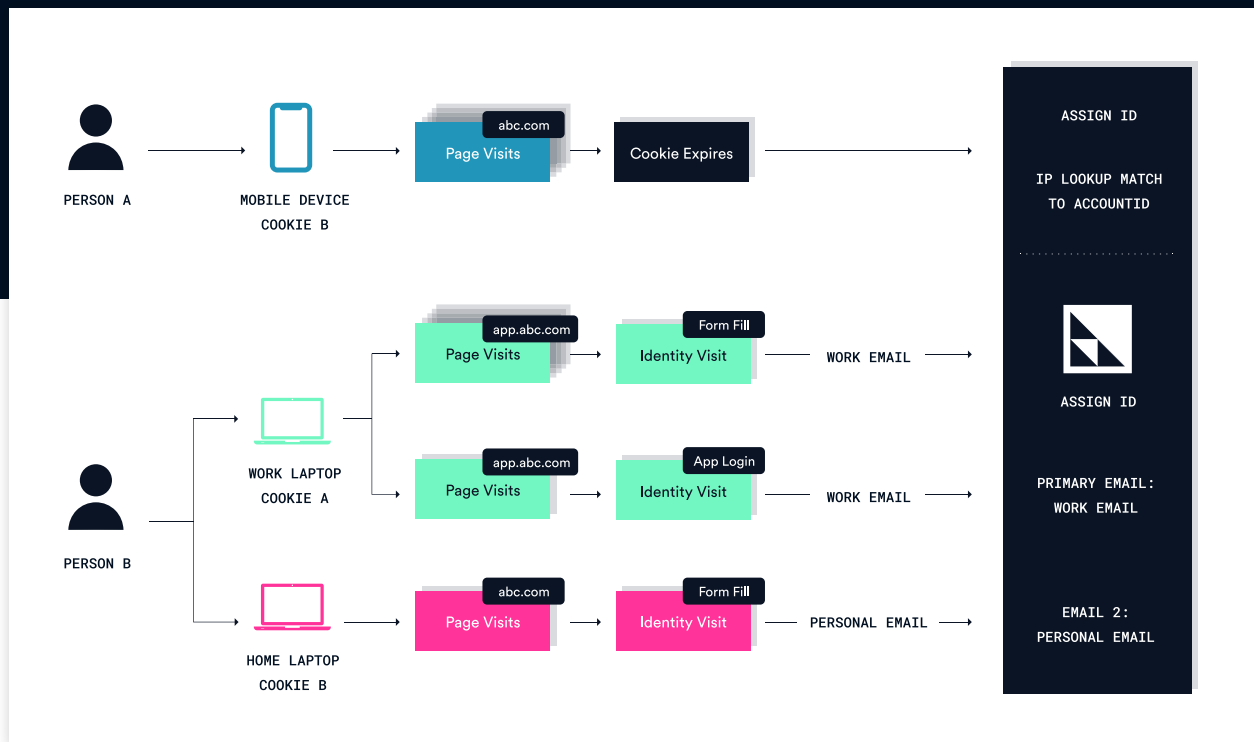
PERSON A

MOBILE DEVICE
COOKIE B

abc.com
Page Visits

Cookie Expires

ASSIGN ID

IP LOOKUP MATCH
TO ACCOUNTID

app.abc.com
Page Visits

Form Fill
Identity Visit

WORK EMAIL

ASSIGN ID

WORK LAPTOP
COOKIE A

PERSON B

app.abc.com
Page Visits

App Login
Identity Visit

WORK EMAIL

PRIMARY EMAIL:
WORK EMAIL

HOME LAPTOP
COOKIE B

abc.com
Page Visits

Form Fill
Identity Visit

PERSONAL EMAIL

EMAIL 2:
PERSONAL EMAIL